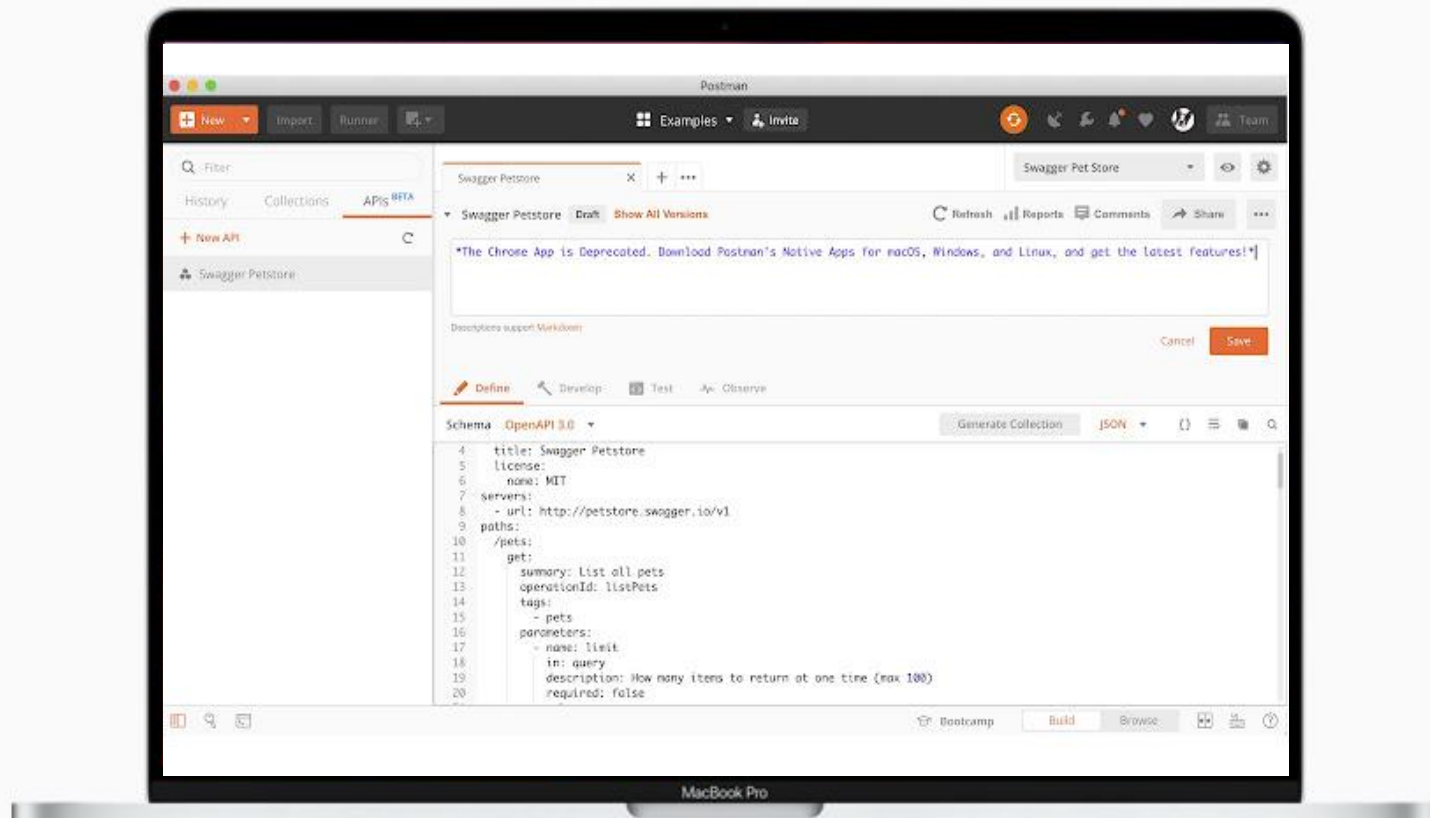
Postman

New Import Runner Examples Invite Team

Filter

History Collections APIs BETA

+ New API

Swagger Petstore

Swagger Petstore

Swagger Pet Store

Swagger Petstore Draft Show All Versions

Refresh Reports Comments Share

*The Chrome App is Deprecated. Download Postman's Native Apps for macOS, Windows, and Linux, and get the latest features!*

Descriptions support Markdown

Cancel Save

Define Develop Test Observe

Schema OpenAPI 3.0

Generate Collection JSON

4 title: Swagger Petstore
5 license:
6 name: MIT
7 servers:
8 - url: http://petstore.swagger.io/v1
9 paths:
10 /pets:
11 get:
12 summary: List all pets
13 operationId: listPets
14 tags:
15 - pets
16 parameters:
17 - name: limit
18 in: query
19 description: How many items to return at one time (max 100)
20 required: false

Bootcamp Build Browse

MacBook Pro